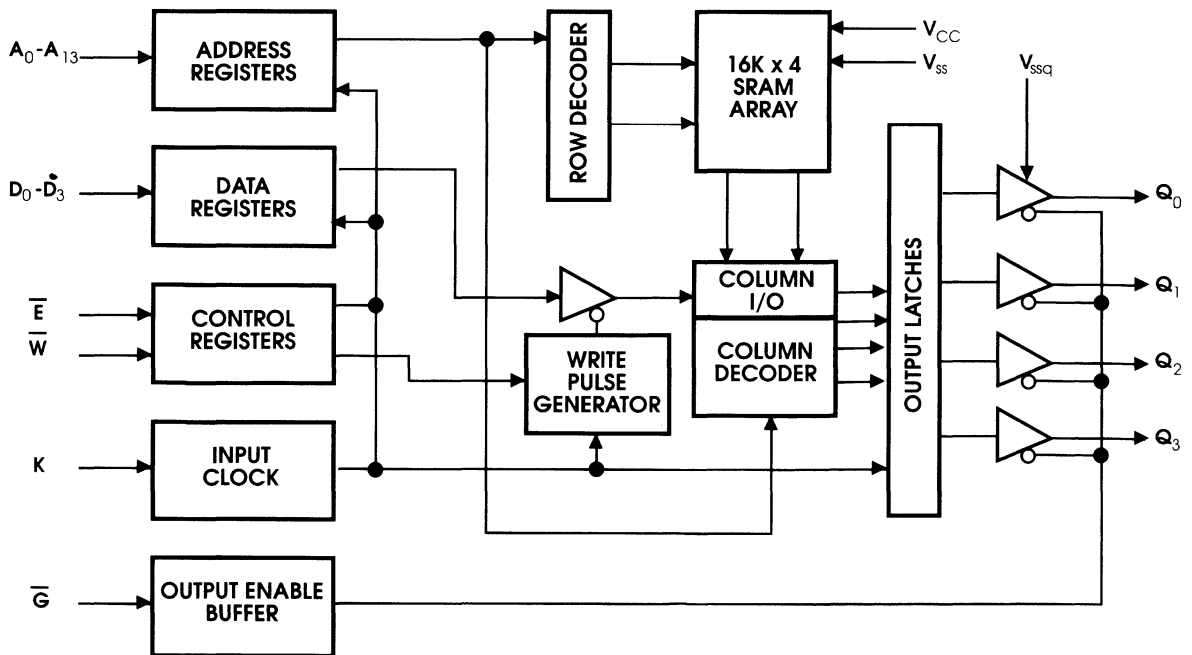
$A_0$-$A_{13}$

ADDRESS REGISTERS

$D_0$-$D_3$

DATA REGISTERS

$\overline{E}$

$\overline{W}$

CONTROL REGISTERS

K

INPUT CLOCK

$\overline{G}$

OUTPUT ENABLE BUFFER

ROW DECODER

16K x 4 SRAM ARRAY

$V_{CC}$

$V_{ss}$

$V_{ssq}$

WRITE PULSE GENERATOR

COLUMN I/O

COLUMN DECODER

OUTPUT LATCHES

$Q_0$

$Q_1$

$Q_2$

$Q_3$